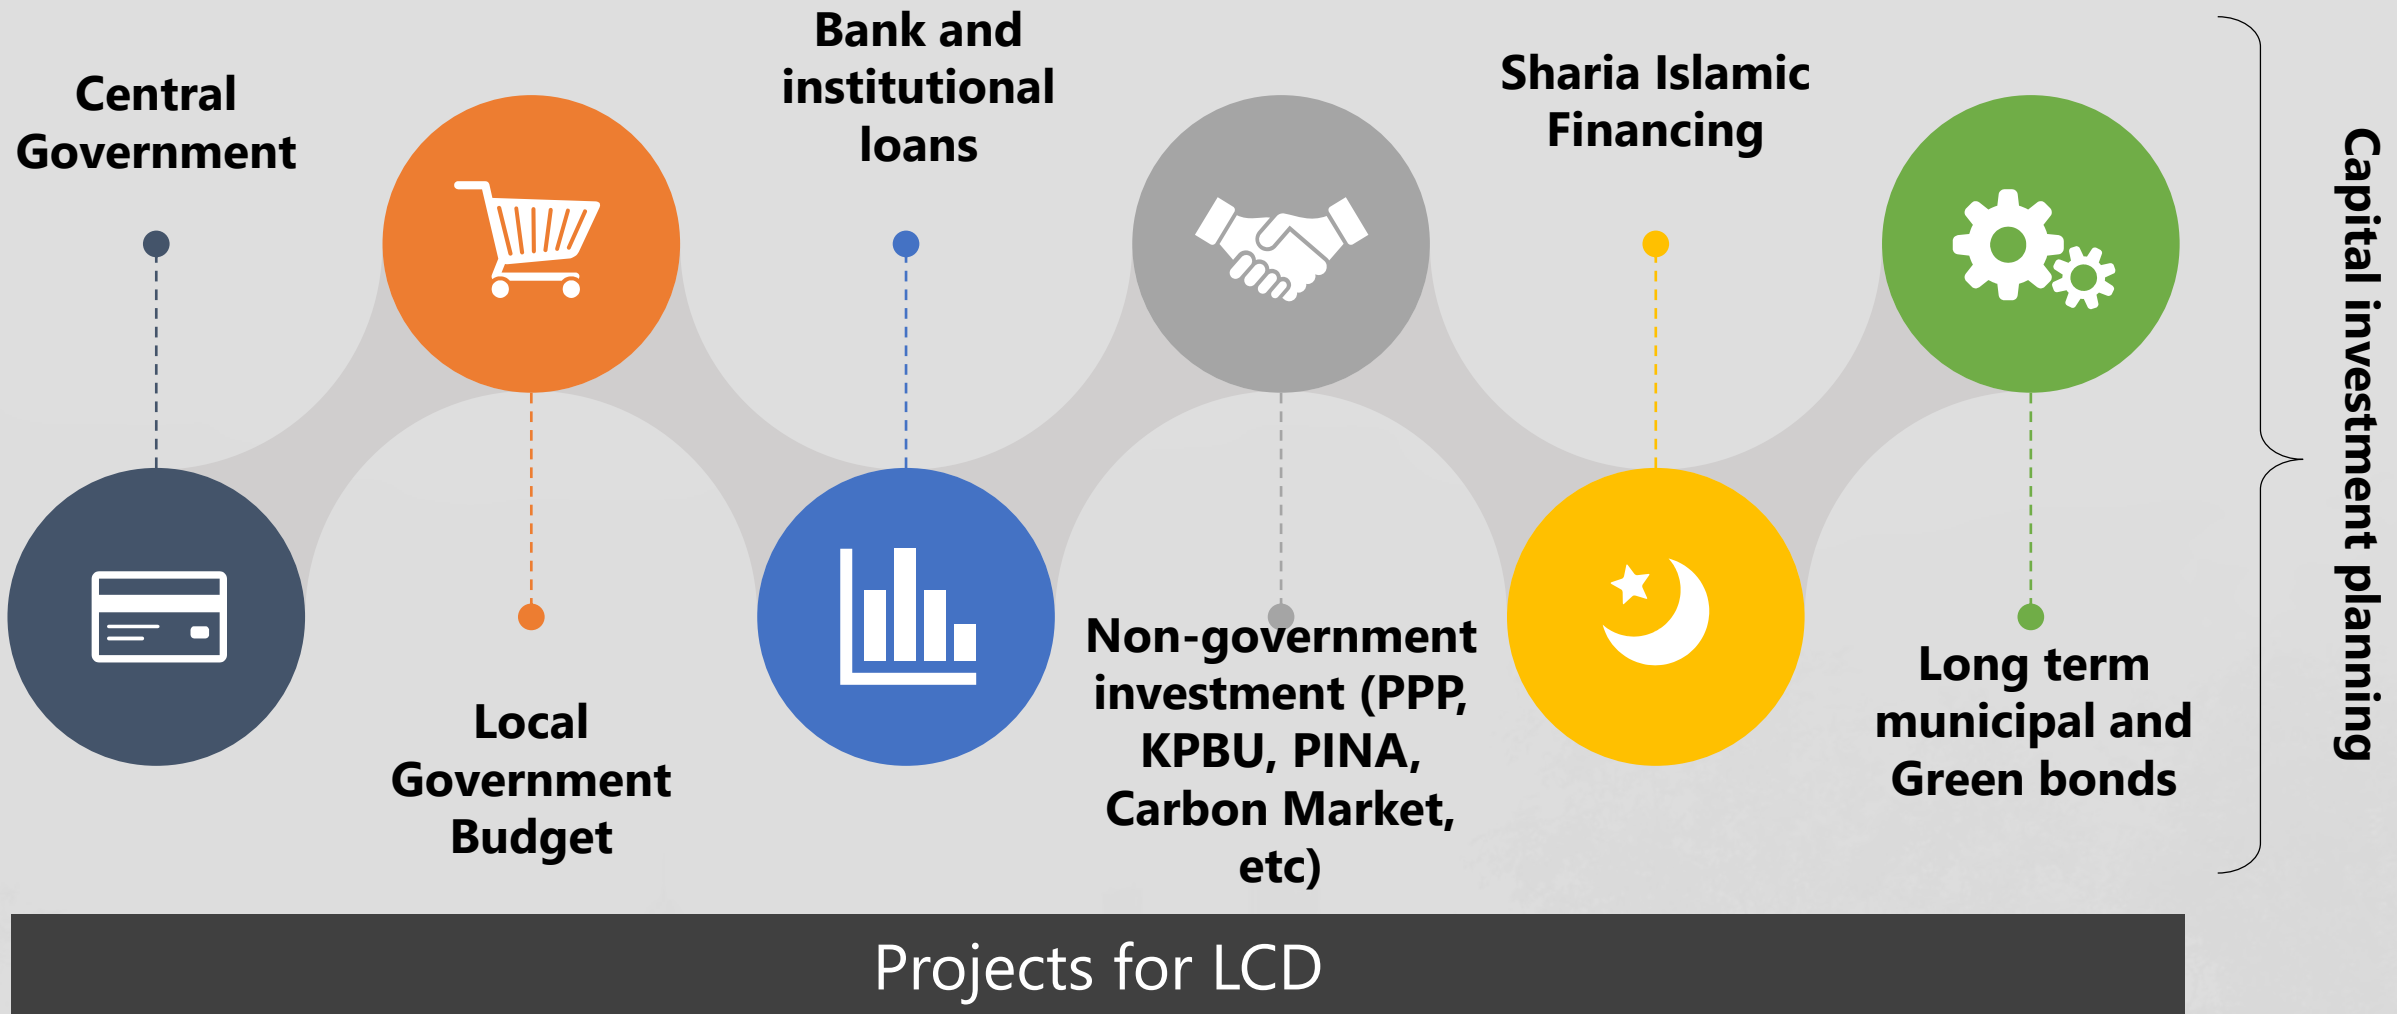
Central Government

Local Government Budget

Bank and institutional loans

Non-government investment (PPP, KPBU, PINA, Carbon Market, etc)

Sharia Islamic Financing

Long term municipal and Green bonds

Capital investment planning

Projects for LCD